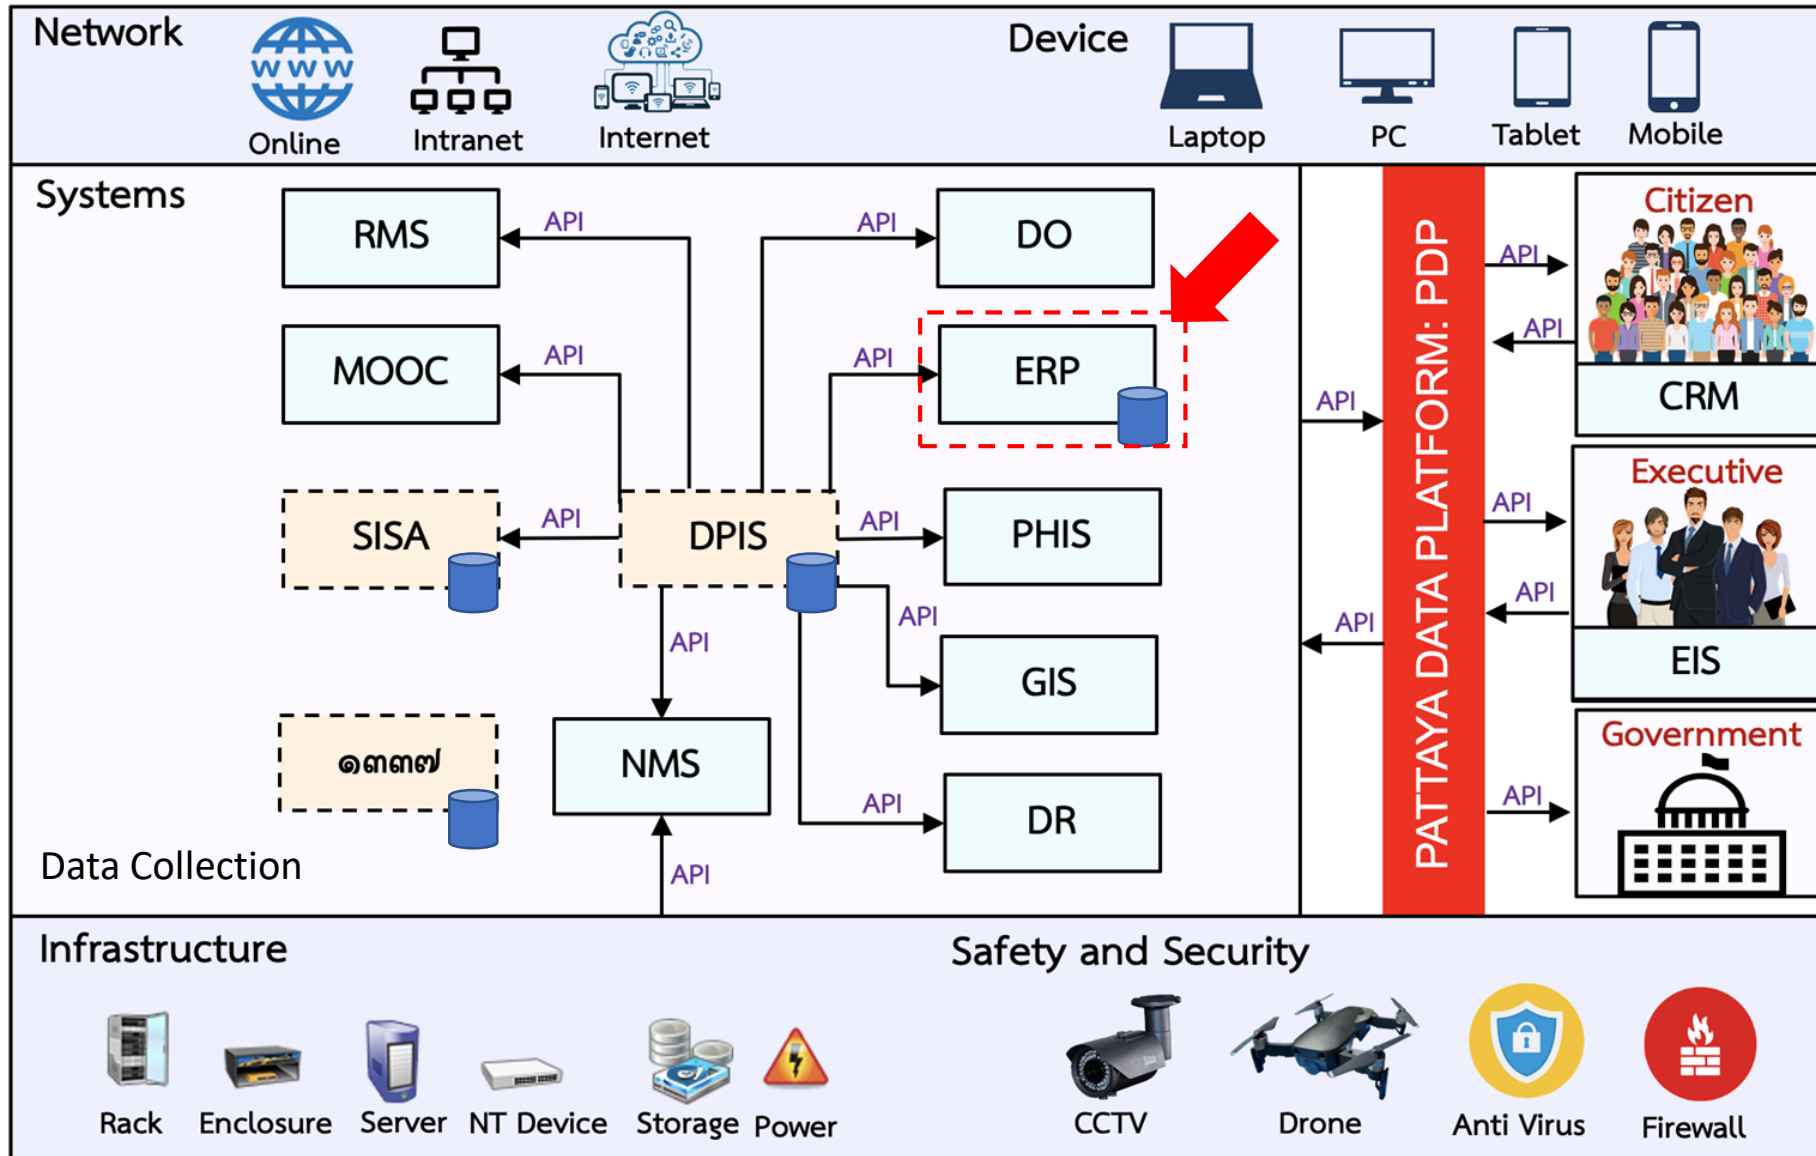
Network

WWW

Online Intranet Internet

Device

Laptop PC Tablet Mobile

Systems

RMS

API

API

DO

MOOC

API

API

ERP

SISA

API

DPIS

API

PHIS

API

API

GIS

๑๓๑๗

NMS

API

DR

API

Data Collection

PATTAYA DATA PLATFORM: PDP

API

API

Citizen

API

API

CRM

Executive

API

API

API

EIS

Government

API

Infrastructure

Rack Enclosure Server NT Device Storage Power

Safety and Security

CCTV Drone Anti Virus Firewall